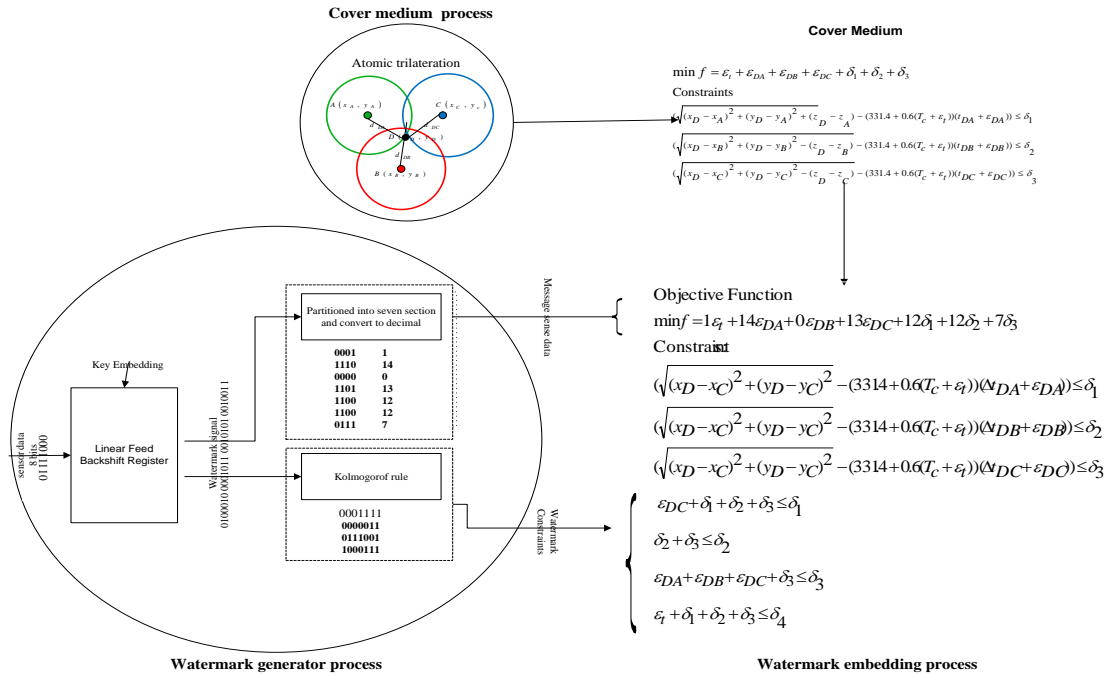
Cover medium process

Atomic trilateration

$A(x_A, y_A)$

$C(x_c, y_c)$

$d_{DA}$

$d_{DC}$

$D(x_D, y_D)$

$d_{DB}$

$B(x_B, y_B)$

Cover Medium

$\min f = \varepsilon_t + \varepsilon_{DA} + \varepsilon_{DB} + \varepsilon_{DC} + \delta_1 + \delta_2 + \delta_3$

Constraints

$(\sqrt{(x_D - x_A)^2 + (y_D - y_A)^2 + (z_D - z_A)^2} - (331.4 + 0.6(T_c + \varepsilon_t))(t_{DA} + \varepsilon_{DA})) \le \delta_1$

$(\sqrt{(x_D - x_B)^2 + (y_D - y_B)^2 - (z_D - z_B)^2} - (331.4 + 0.6(T_c + \varepsilon_t))(t_{DB} + \varepsilon_{DB})) \le \delta_2$

$(\sqrt{(x_D - x_C)^2 + (y_D - y_C)^2 - (z_D - z_C)^2} - (331.4 + 0.6(T_c + \varepsilon_t))(t_{DC} + \varepsilon_{DC})) \le \delta_3$

Key Embedding

sensor data 8 bits 01111000

Linear Feed Backshift Register

Watermark signal 0100010 0001011 0010101 0010011

Partitioned into seven section and convert to decimal

| | |
|---|---|
| 0001 | 1 |
| 1110 | 14 |
| 0000 | 0 |
| 1101 | 13 |
| 1100 | 12 |
| 1100 | 12 |
| 0111 | 7 |

Message sense data

Kolmogorof rule

0001111
0000011
0111001
1000111

Watermark Constraints

Objective Function

$\min f = 1\varepsilon_t + 14\varepsilon_{DA} + 0\varepsilon_{DB} + 13\varepsilon_{DC} + 12\delta_1 + 12\delta_2 + 7\delta_3$

Constraint

$(\sqrt{(x_D - x_C)^2 + (y_D - y_C)^2} - (331.4 + 0.6(T_c + \varepsilon_t))(\Delta t_{DA} + \varepsilon_{DA})) \le \delta_1$

$(\sqrt{(x_D - x_C)^2 + (y_D - y_C)^2} - (331.4 + 0.6(T_c + \varepsilon_t))(\Delta t_{DB} + \varepsilon_{DB})) \le \delta_2$

$(\sqrt{(x_D - x_C)^2 + (y_D - y_C)^2} - (331.4 + 0.6(T_c + \varepsilon_t))(\Delta t_{DC} + \varepsilon_{DC})) \le \delta_3$

$\varepsilon_{DC} + \delta_1 + \delta_2 + \delta_3 \le \delta_1$

$\delta_2 + \delta_3 \le \delta_2$

$\varepsilon_{DA} + \varepsilon_{DB} + \varepsilon_{DC} + \delta_3 \le \delta_3$

$\varepsilon_t + \delta_1 + \delta_2 + \delta_3 \le \delta_4$

Watermark generator process

Watermark embedding process